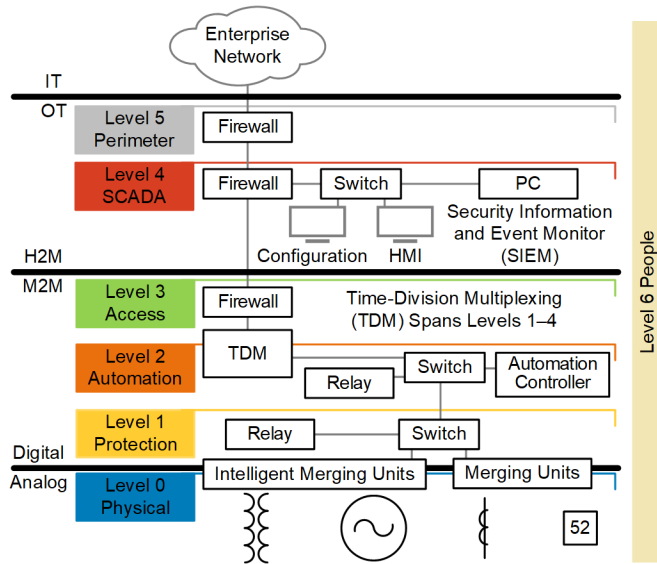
Enterprise Network

IT
OT

Level 5 Perimeter
Firewall

Level 4 SCADA
Firewall
Switch
PC
Configuration
HMI
Security Information and Event Monitor (SIEM)

H2M
M2M

Level 3 Access
Firewall
Time-Division Multiplexing (TDM) Spans Levels 1–4

Level 2 Automation
TDM
Relay
Switch
Automation Controller

Level 1 Protection
Relay
Switch

Digital
Analog

Level 0 Physical
Intelligent Merging Units
Merging Units
52

Level 6 People